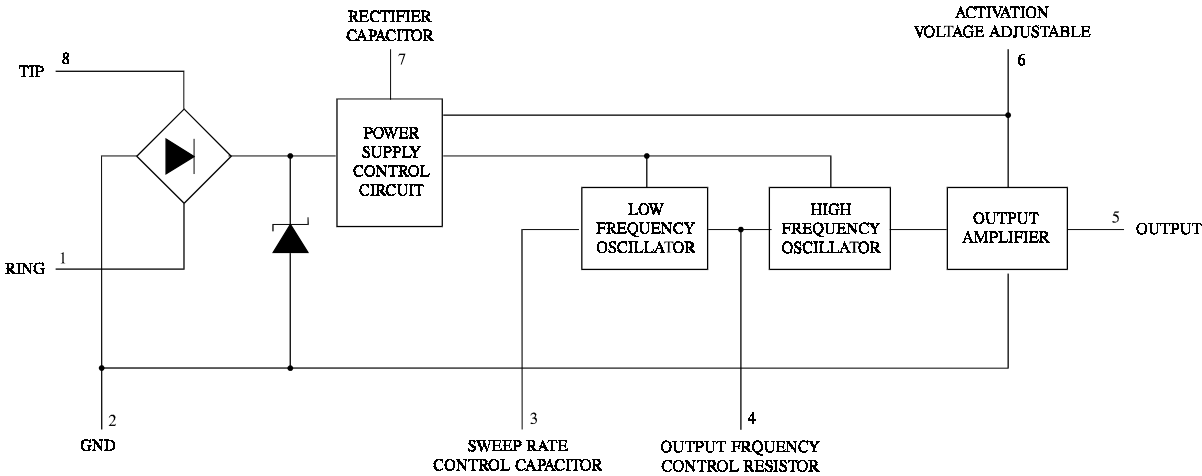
RECTIFIER CAPACITOR

ACTIVATION VOLTAGE ADJUSTABLE

8

TIP

7

6

POWER SUPPLY CONTROL CIRCUIT

LOW FREQUENCY OSCILLATOR

HIGH FREQUENCY OSCILLATOR

OUTPUT AMPLIFIER

5

OUTPUT

RING

1

2

GND

3

SWEEP RATE CONTROL CAPACITOR

4

OUTPUT FRQUENCY CONTROL RESISTOR